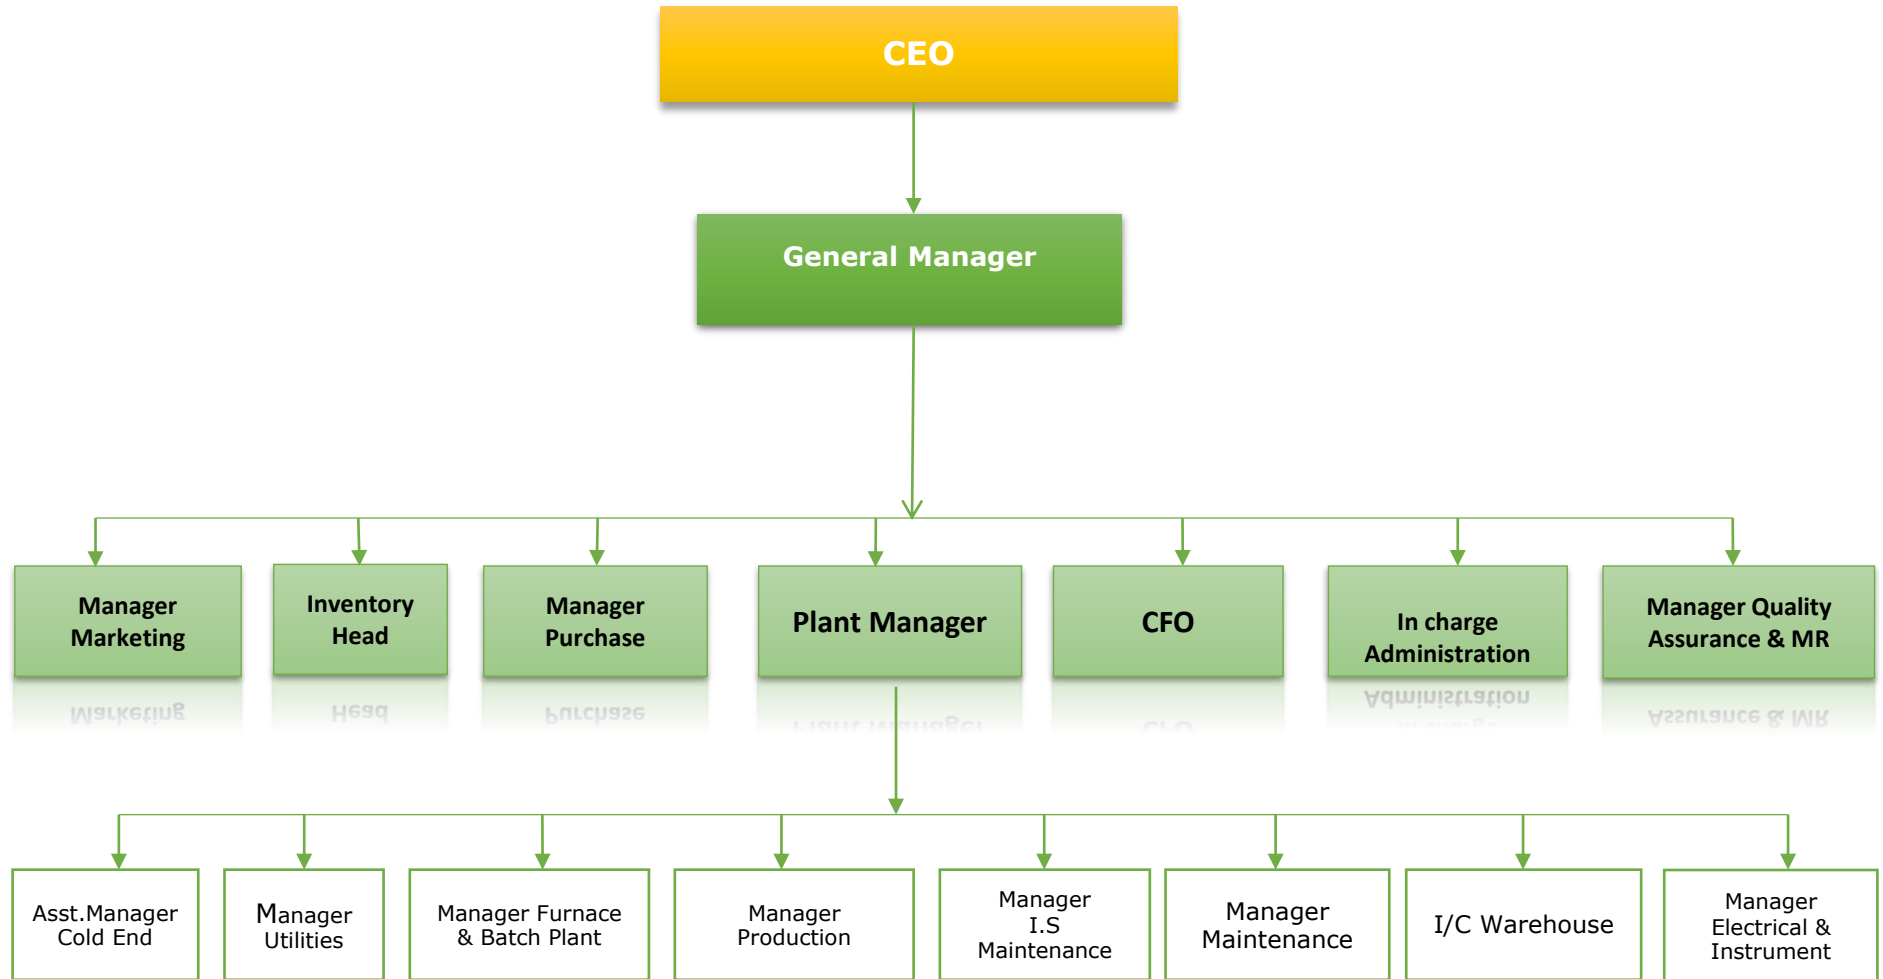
CEO

General Manager

Manager Marketing

Inventory Head

Manager Purchase

Plant Manager

CFO

In charge Administration

Manager Quality Assurance & MR

Asst.Manager Cold End

Manager Utilities

Manager Furnace & Batch Plant

Manager Production

Manager I.S Maintenance

Manager Maintenance

I/C Warehouse

Manager Electrical & Instrument